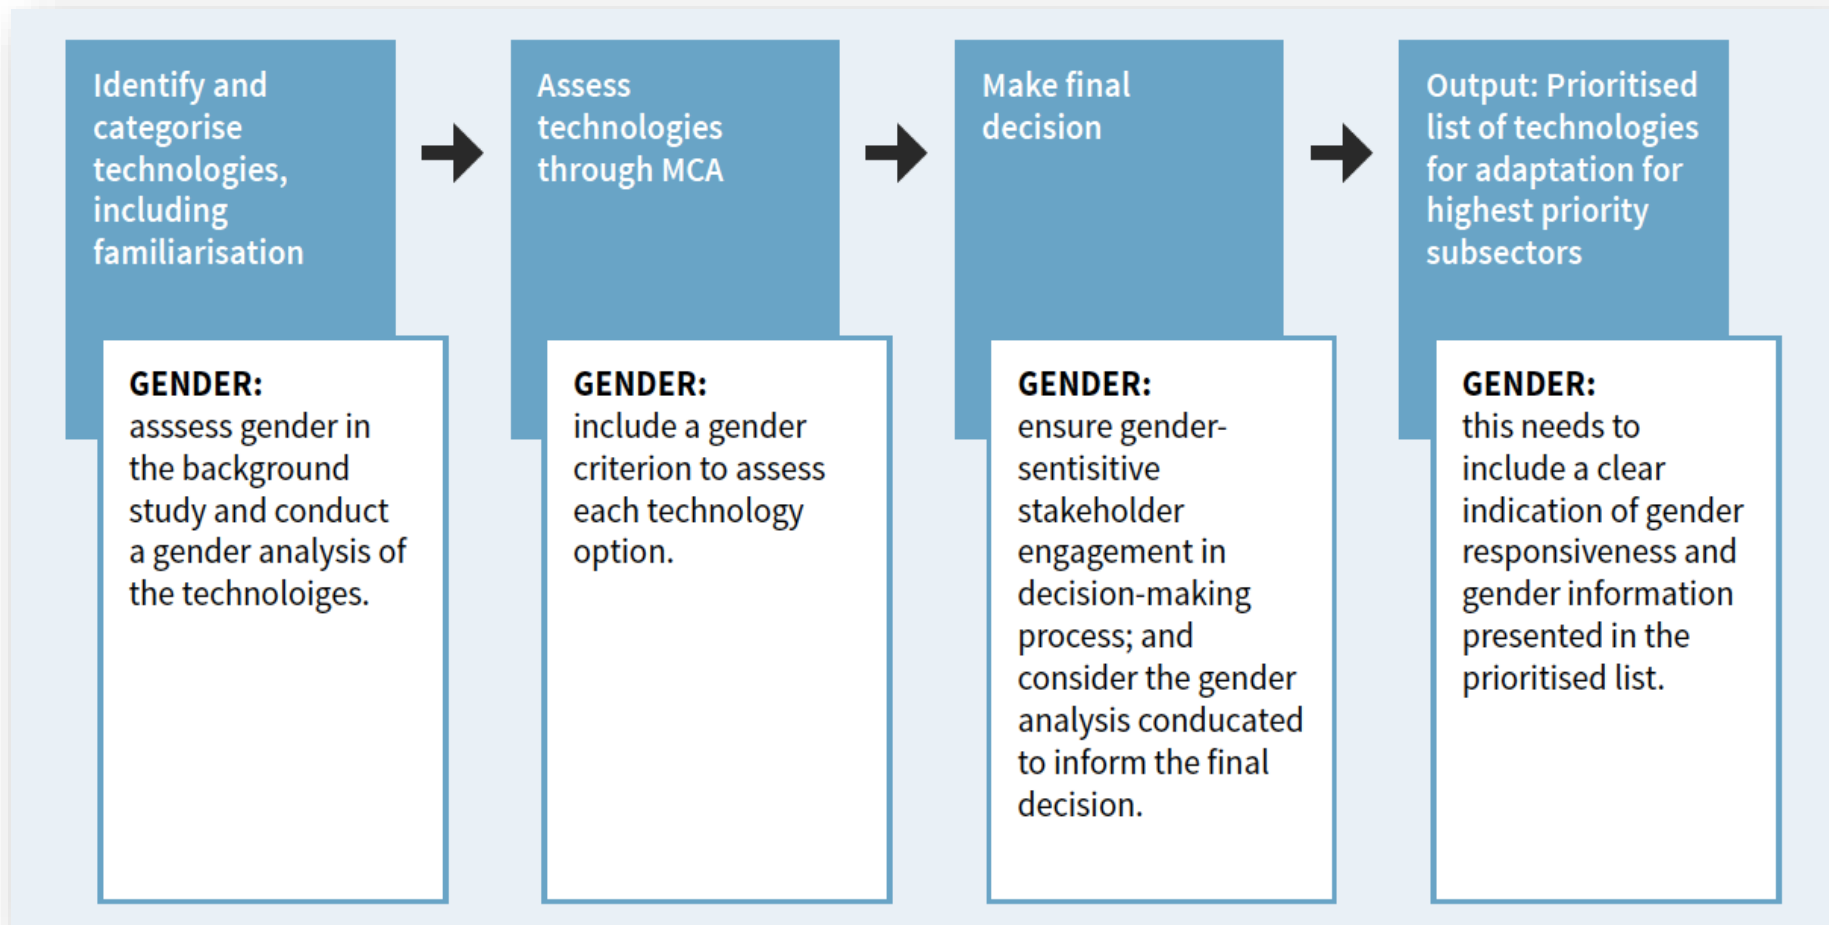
Identify and categorise technologies, including familiarisation

GENDER:
asssess gender in the background study and conduct a gender analysis of the technoloiges.

Assess technologies through MCA

GENDER:
include a gender criterion to assess each technology option.

Make final decision

GENDER:
ensure gender-sentisitive stakeholder engagement in decision-making process; and consider the gender analysis conducated to inform the final decision.

Output: Prioritised list of technologies for adaptation for highest priority subsectors

GENDER:
this needs to include a clear indication of gender responsiveness and gender information presented in the prioritised list.